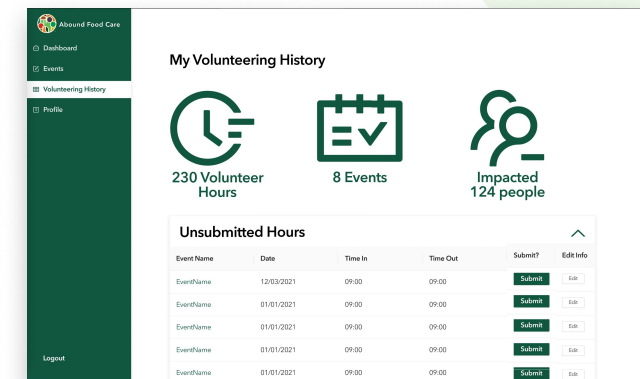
Abound Food Care

Dashboard
Events
Volunteering History
Profile

Logout

My Volunteering History

230 Volunteer Hours

8 Events

Impacted 124 people

Unsubmitted Hours

| Event Name | Date | Time In | Time Out | Submit? | Edit Info |
|---|---|---|---|---|---|
| EventName | 12/03/2021 | 09:00 | 09:00 | Submit | Edit |
| EventName | 01/01/2021 | 09:00 | 09:00 | Submit | Edit |
| EventName | 01/01/2021 | 09:00 | 09:00 | Submit | Edit |
| EventName | 01/01/2021 | 09:00 | 09:00 | Submit | Edit |
| EventName | 01/01/2021 | 09:00 | 09:00 | Submit | Edit |